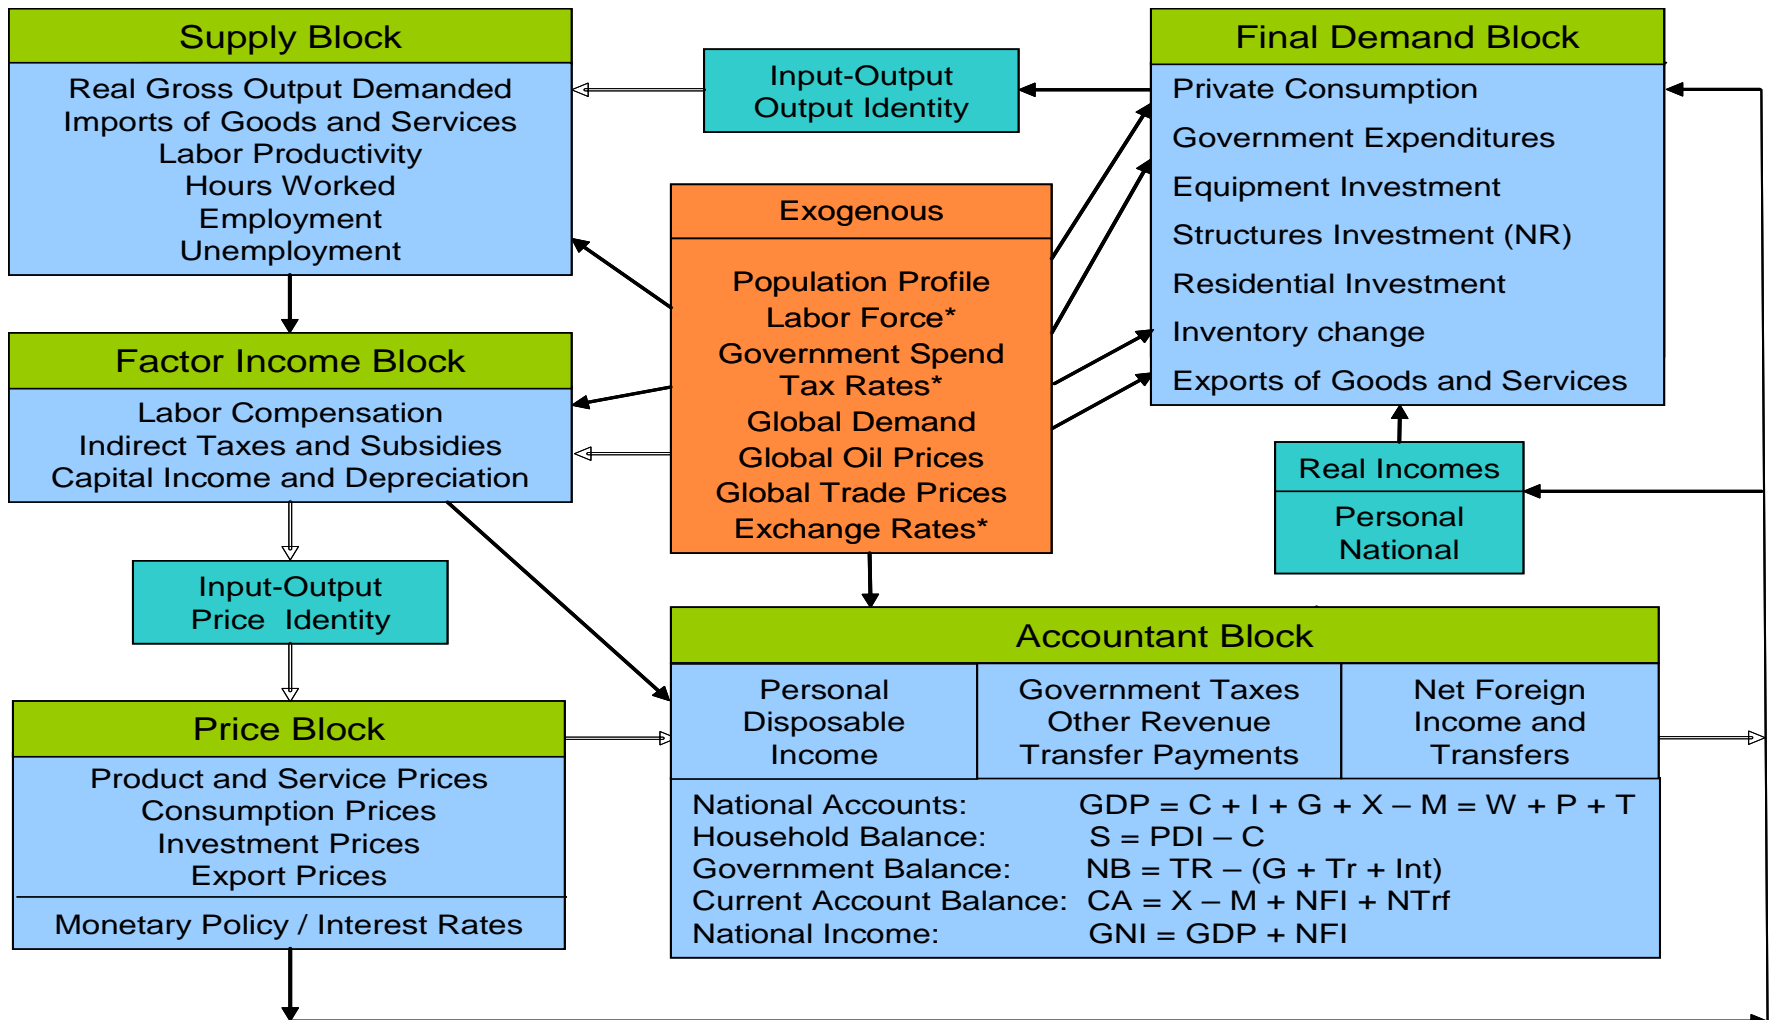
Supply Block

Real Gross Output Demanded
Imports of Goods and Services
Labor Productivity
Hours Worked
Employment
Unemployment

Input-Output
Output Identity

Final Demand Block

Private Consumption
Government Expenditures
Equipment Investment
Structures Investment (NR)
Residential Investment
Inventory change
Exports of Goods and Services

Exogenous

Population Profile
Labor Force*
Government Spend
Tax Rates*
Global Demand
Global Oil Prices
Global Trade Prices
Exchange Rates*

Factor Income Block

Labor Compensation
Indirect Taxes and Subsidies
Capital Income and Depreciation

Real Incomes

Personal
National

Input-Output
Price Identity

Accountant Block

| Personal Disposable Income | Government Taxes Other Revenue Transfer Payments | Net Foreign Income and Transfers |
|---|---|---|

National Accounts: $GDP = C + I + G + X – M = W + P + T$
Household Balance: $S = PDI – C$
Government Balance: $NB = TR – (G + Tr + Int)$
Current Account Balance: $CA = X – M + NFI + NTrf$
National Income: $GNI = GDP + NFI$

Price Block

Product and Service Prices
Consumption Prices
Investment Prices
Export Prices

Monetary Policy / Interest Rates